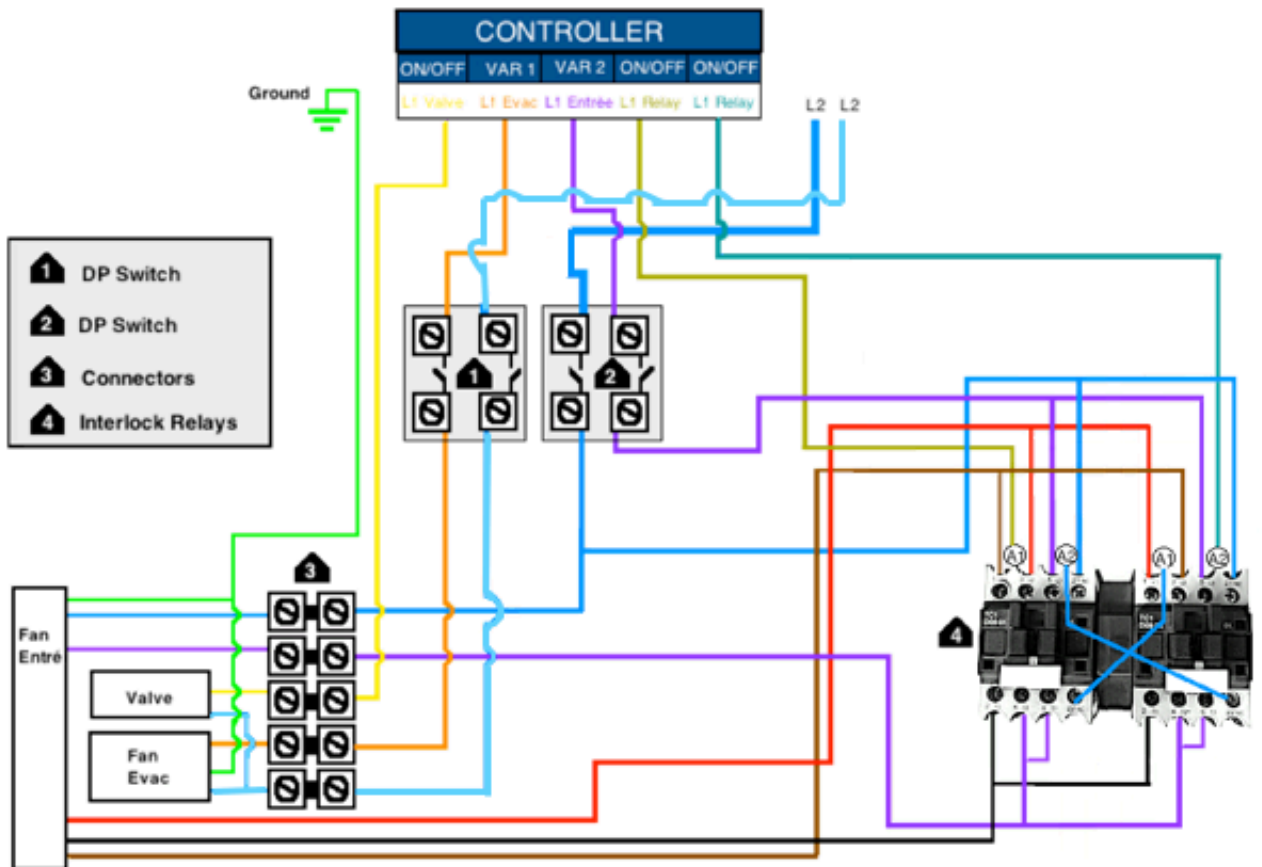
CONTROLLER

| ON/OFF | VAR 1 | VAR 2 | ON/OFF | ON/OFF |
|---|---|---|---|---|
| L1 Valve | L1 Evac | L1 Entrée | L1 Relay | L1 Relay |

L2 L2

Ground

1 DP Switch
2 DP Switch
3 Connectors
4 Interlock Relays

1

2

3

4

A1 A2 A1 A2

Fan Entré

Valve

Fan Evac